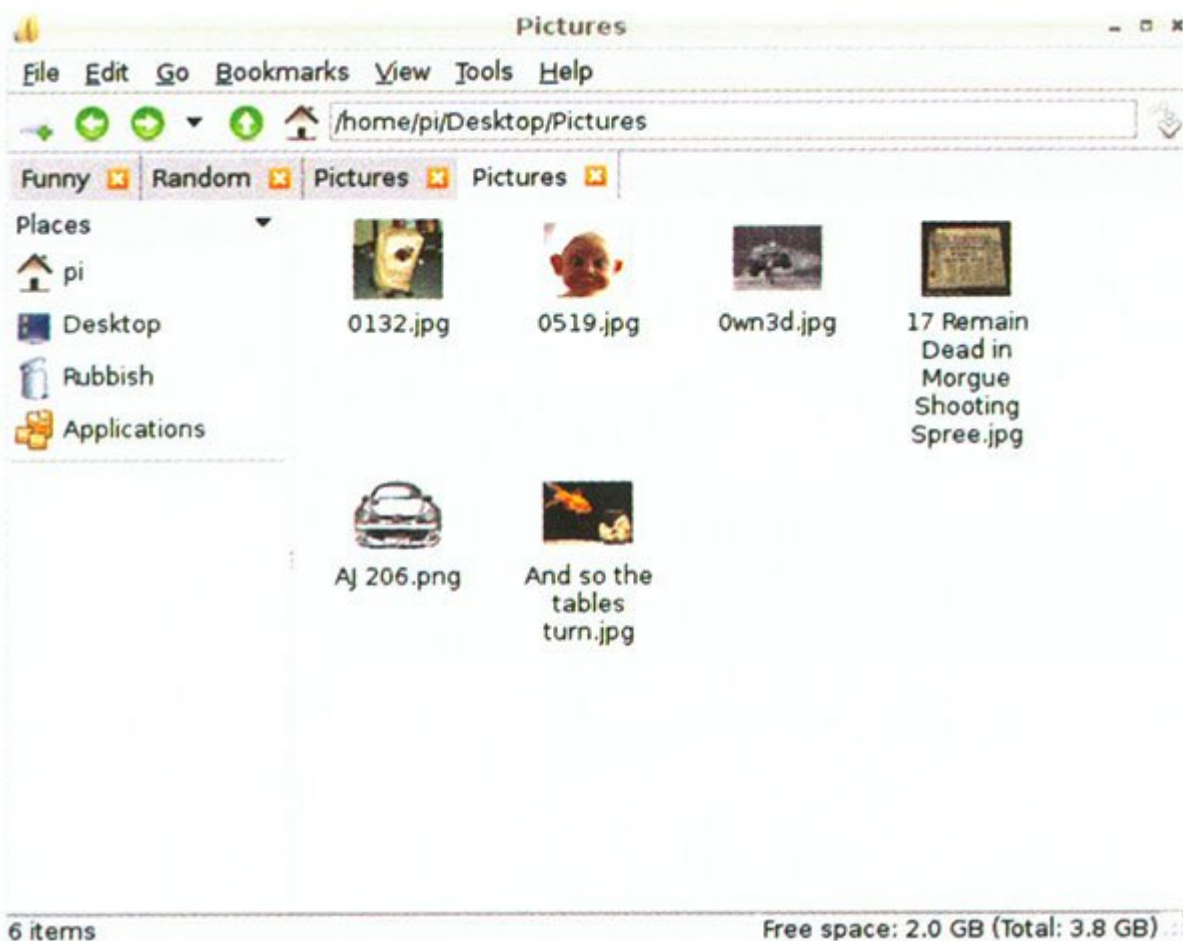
Pictures

File Edit Go Bookmarks View Tools Help

/home/pi/Desktop/Pictures

Funny Random Pictures Pictures

Places

pi

Desktop

Rubbish

Applications

0132.jpg

0519.jpg

0wn3d.jpg

17 Remain Dead in Morgue Shooting Spree.jpg

AJ 206.png

And so the tables turn.jpg

6 items

Free space: 2.0 GB (Total: 3.8 GB)